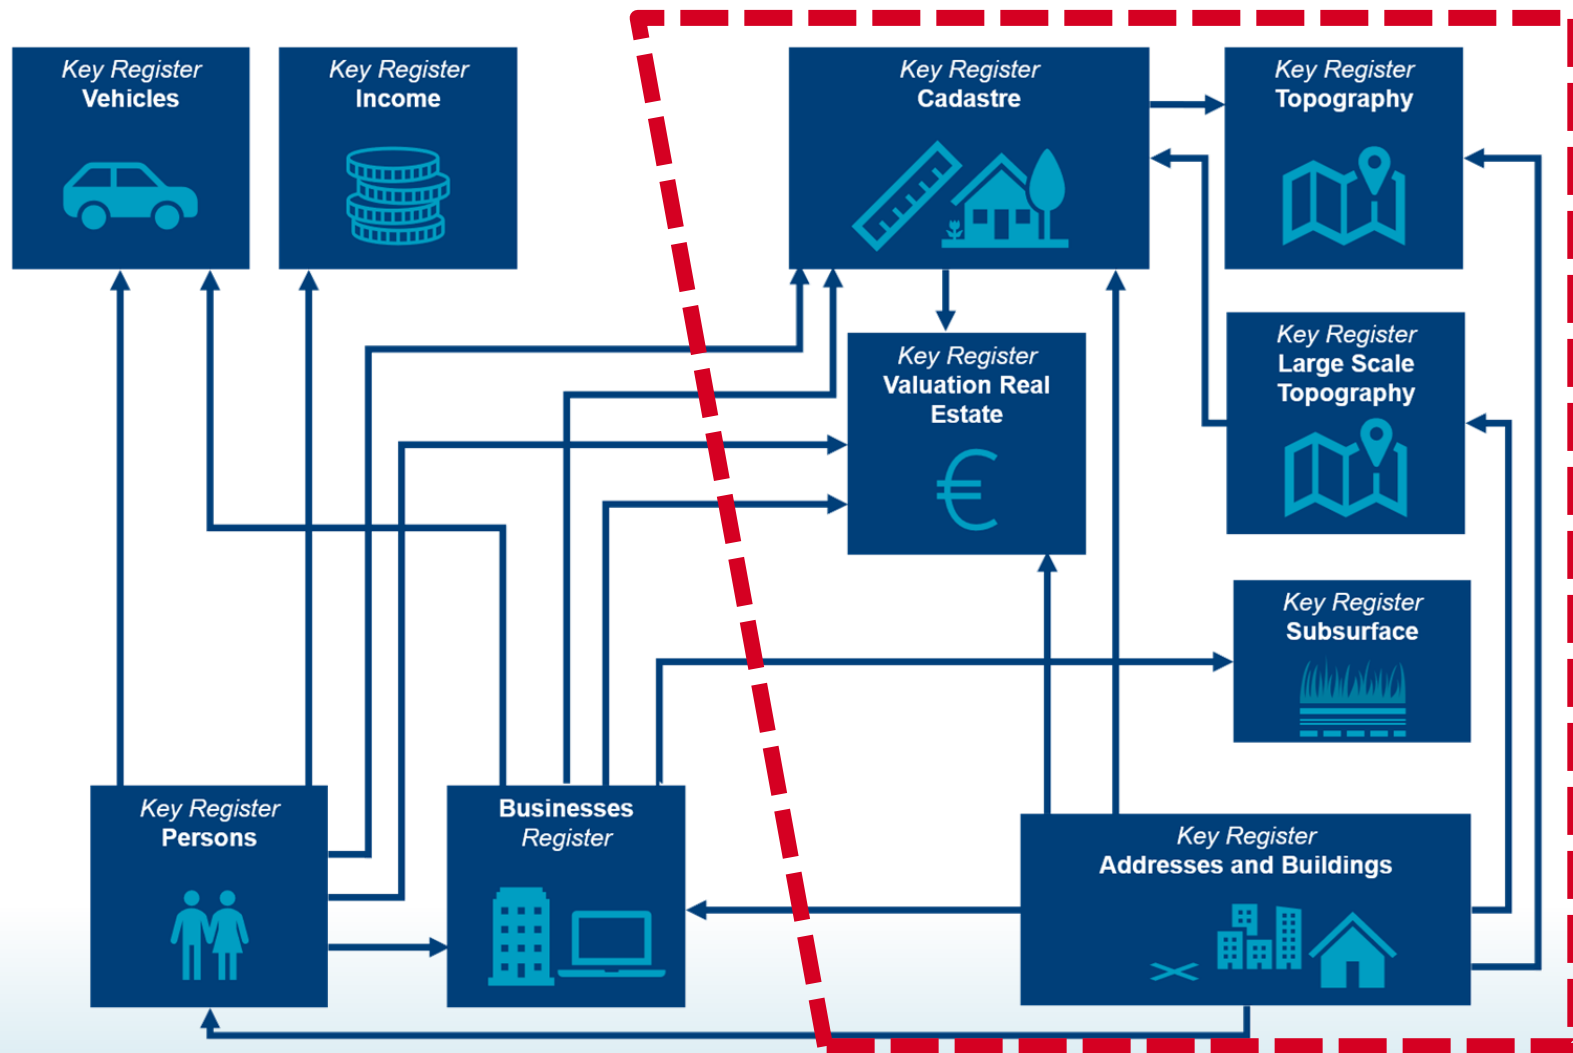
Key Register
Vehicles

Key Register
Income

Key Register
Cadastre

Key Register
Topography

Key Register
Valuation Real Estate

Key Register
Large Scale Topography

Key Register
Subsurface

Key Register
Persons

Businesses
Register

Key Register
Addresses and Buildings